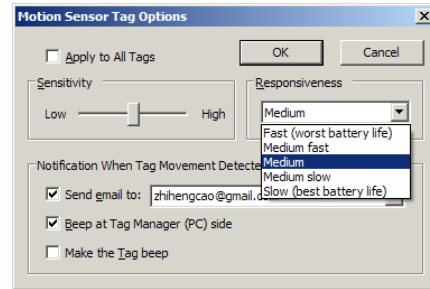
Motion Sensor Tag Options

Apply to All Tags

OK

Cancel

Sensitivity

Low

High

Responsiveness

Medium

Fast (worst battery life)
Medium fast
Medium
Medium slow
Slow (best battery life)

Notification When Tag Movement Detecte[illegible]

Send email to: zhihengcao@gmail.c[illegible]

Beep at Tag Manager (PC) side

Make the Tag beep